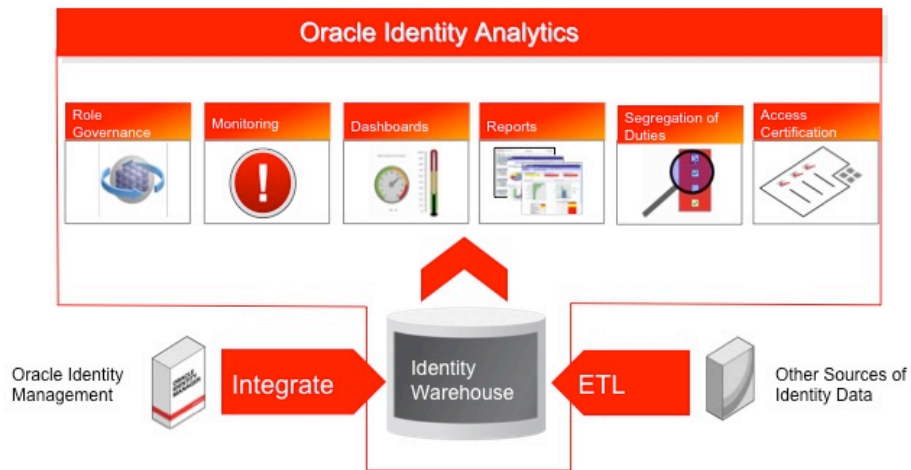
Oracle Identity Analytics

Role Governance

Monitoring

Dashboards

Reports

Segregation of Duties

Access Certification

Oracle Identity Management

Integrate

Identity Warehouse

ETL

Other Sources of Identity Data